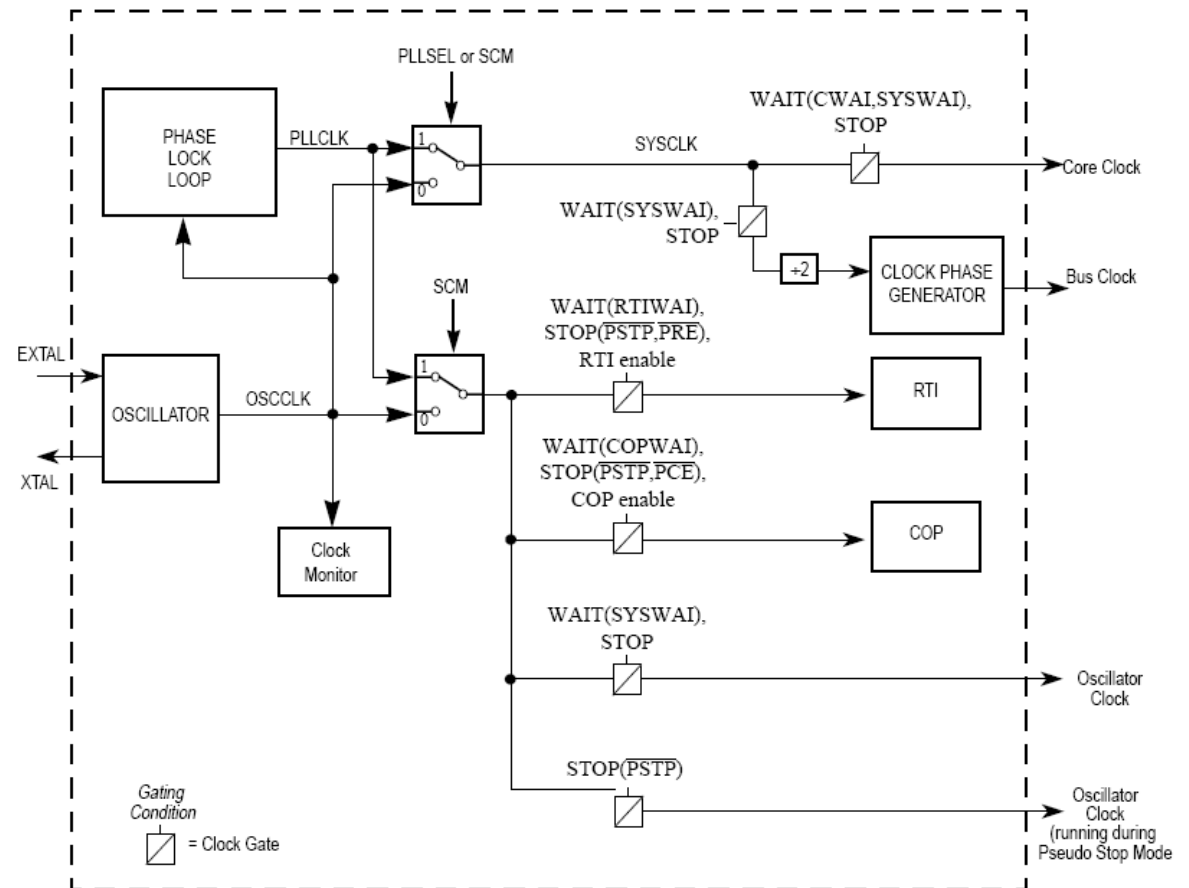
PLLSEL or SCM

PHASE LOCK LOOP

PLLCLK

1

0

SYSCLK

WAIT(CWAI,SYSWAI), STOP

Core Clock

WAIT(SYSWAI), STOP

÷2

CLOCK PHASE GENERATOR

Bus Clock

SCM

WAIT(RTIWAI), STOP($\overline{PSTP}$,PRE), RTI enable

EXTAL

OSCILLATOR

OSCCLK

1

0

RTI

XTAL

WAIT(COPWAI), STOP($\overline{PSTP}$,PCE), COP enable

COP

Clock Monitor

WAIT(SYSWAI), STOP

Oscillator Clock

STOP($\overline{PSTP}$)

Gating Condition

= Clock Gate

Oscillator Clock (running during Pseudo Stop Mode